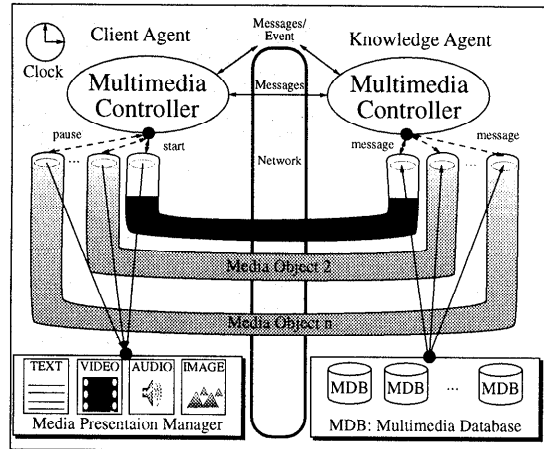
Clock

Client Agent

Messages/
Event

Knowledge Agent

Multimedia
Controller

Messages

Multimedia
Controller

pause

...

start

Network

message

message

Media Object 2

Media Object n

TEXT

VIDEO

AUDIO

IMAGE

Media Presentaion Manager

MDB

MDB

...

MDB

MDB: Multimedia Database